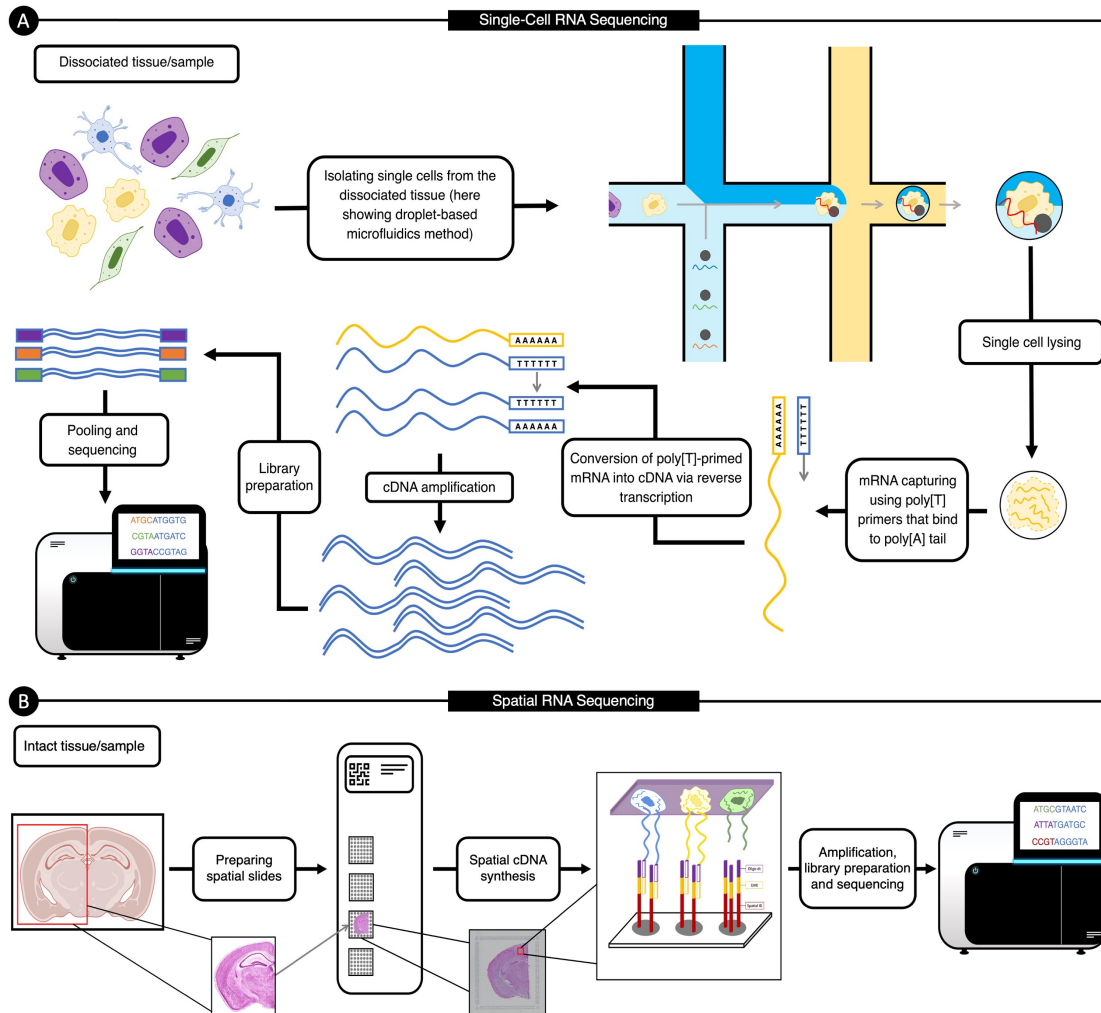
A

Single-Cell RNA Sequencing

Dissociated tissue/sample

Isolating single cells from the dissociated tissue (here showing droplet-based microfluidics method)

Single cell lysing

mRNA capturing using poly[T] primers that bind to poly[A] tail

AAAAAA

TTTTTT

Conversion of poly[T]-primed mRNA into cDNA via reverse transcription

AAAAAA

TTTTTT

TTTTTT

AAAAAA

cDNA amplification

Library preparation

Pooling and sequencing

ATGCATGGTG
CGTAATGATC
GGTACCGTAG

B

Spatial RNA Sequencing

Intact tissue/sample

Preparing spatial slides

Spatial cDNA synthesis

Oligo-dt
UMI
Spatial ID

Amplification, library preparation and sequencing

ATGCGTAATC
ATTATGATGC
CCGTAGGGTA